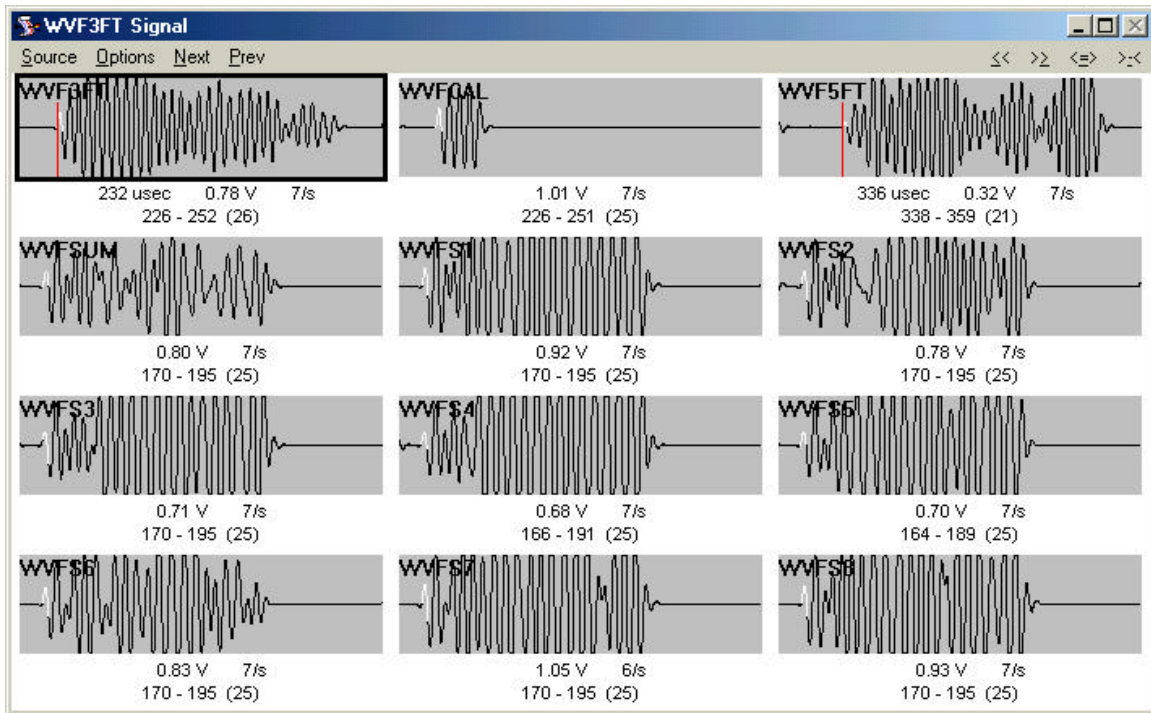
WVF3FT Signal

Source Options Next Prev

<< >> <=> ><

WVF3FT
232 usec 0.78 V 7/s
226 - 252 (26)

WVFCAL
1.01 V 7/s
226 - 251 (25)

WVF5FT
336 usec 0.32 V 7/s
338 - 359 (21)

WVFSUM
0.80 V 7/s
170 - 195 (25)

WVFS1
0.92 V 7/s
170 - 195 (25)

WVFS2
0.78 V 7/s
170 - 195 (25)

WVFS3
0.71 V 7/s
170 - 195 (25)

WVFS4
0.68 V 7/s
166 - 191 (25)

WVFS5
0.70 V 7/s
164 - 189 (25)

WVFS6
0.83 V 7/s
170 - 195 (25)

WVFS7
1.05 V 6/s
170 - 195 (25)

WVFS8
0.93 V 7/s
170 - 195 (25)